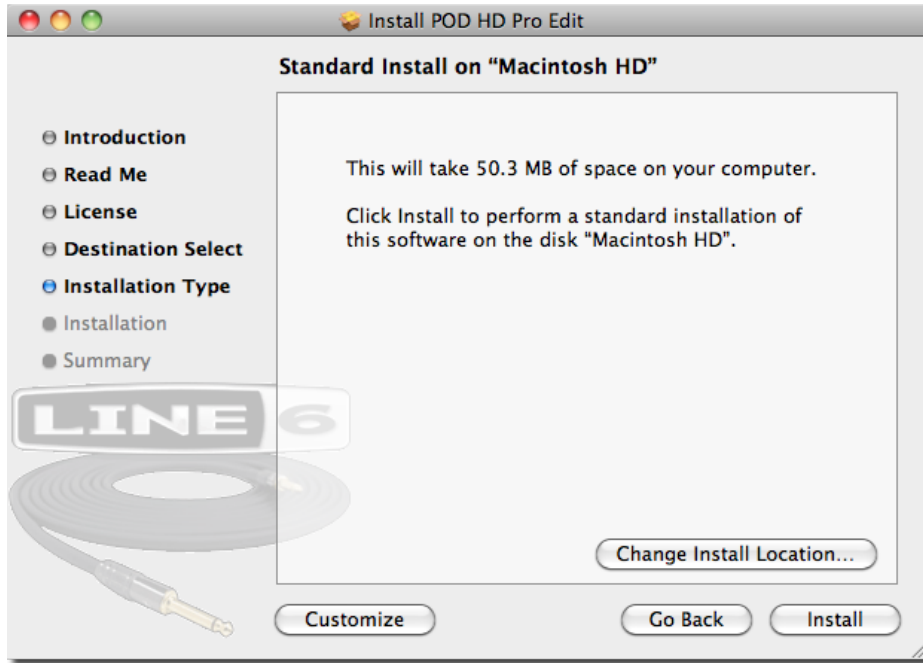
Install POD HD Pro Edit

Standard Install on “Macintosh HD”

Introduction
Read Me
License
Destination Select
Installation Type
Installation
Summary

LINE 6

This will take 50.3 MB of space on your computer.

Click Install to perform a standard installation of this software on the disk "Macintosh HD".

Change Install Location...

Customize

Go Back

Install